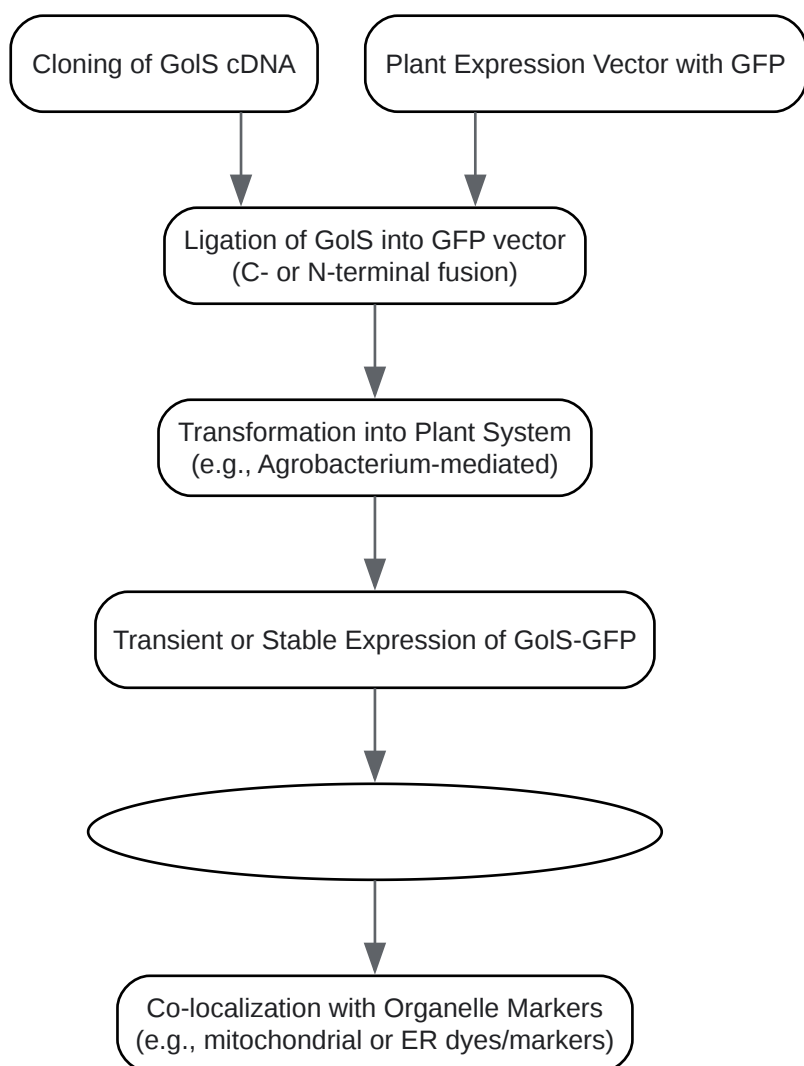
Cloning of GolS cDNA

Plant Expression Vector with GFP

Ligation of GolS into GFP vector (C- or N-terminal fusion)

Transformation into Plant System (e.g., Agrobacterium-mediated)

Transient or Stable Expression of GolS-GFP

Co-localization with Organelle Markers (e.g., mitochondrial or ER dyes/markers)